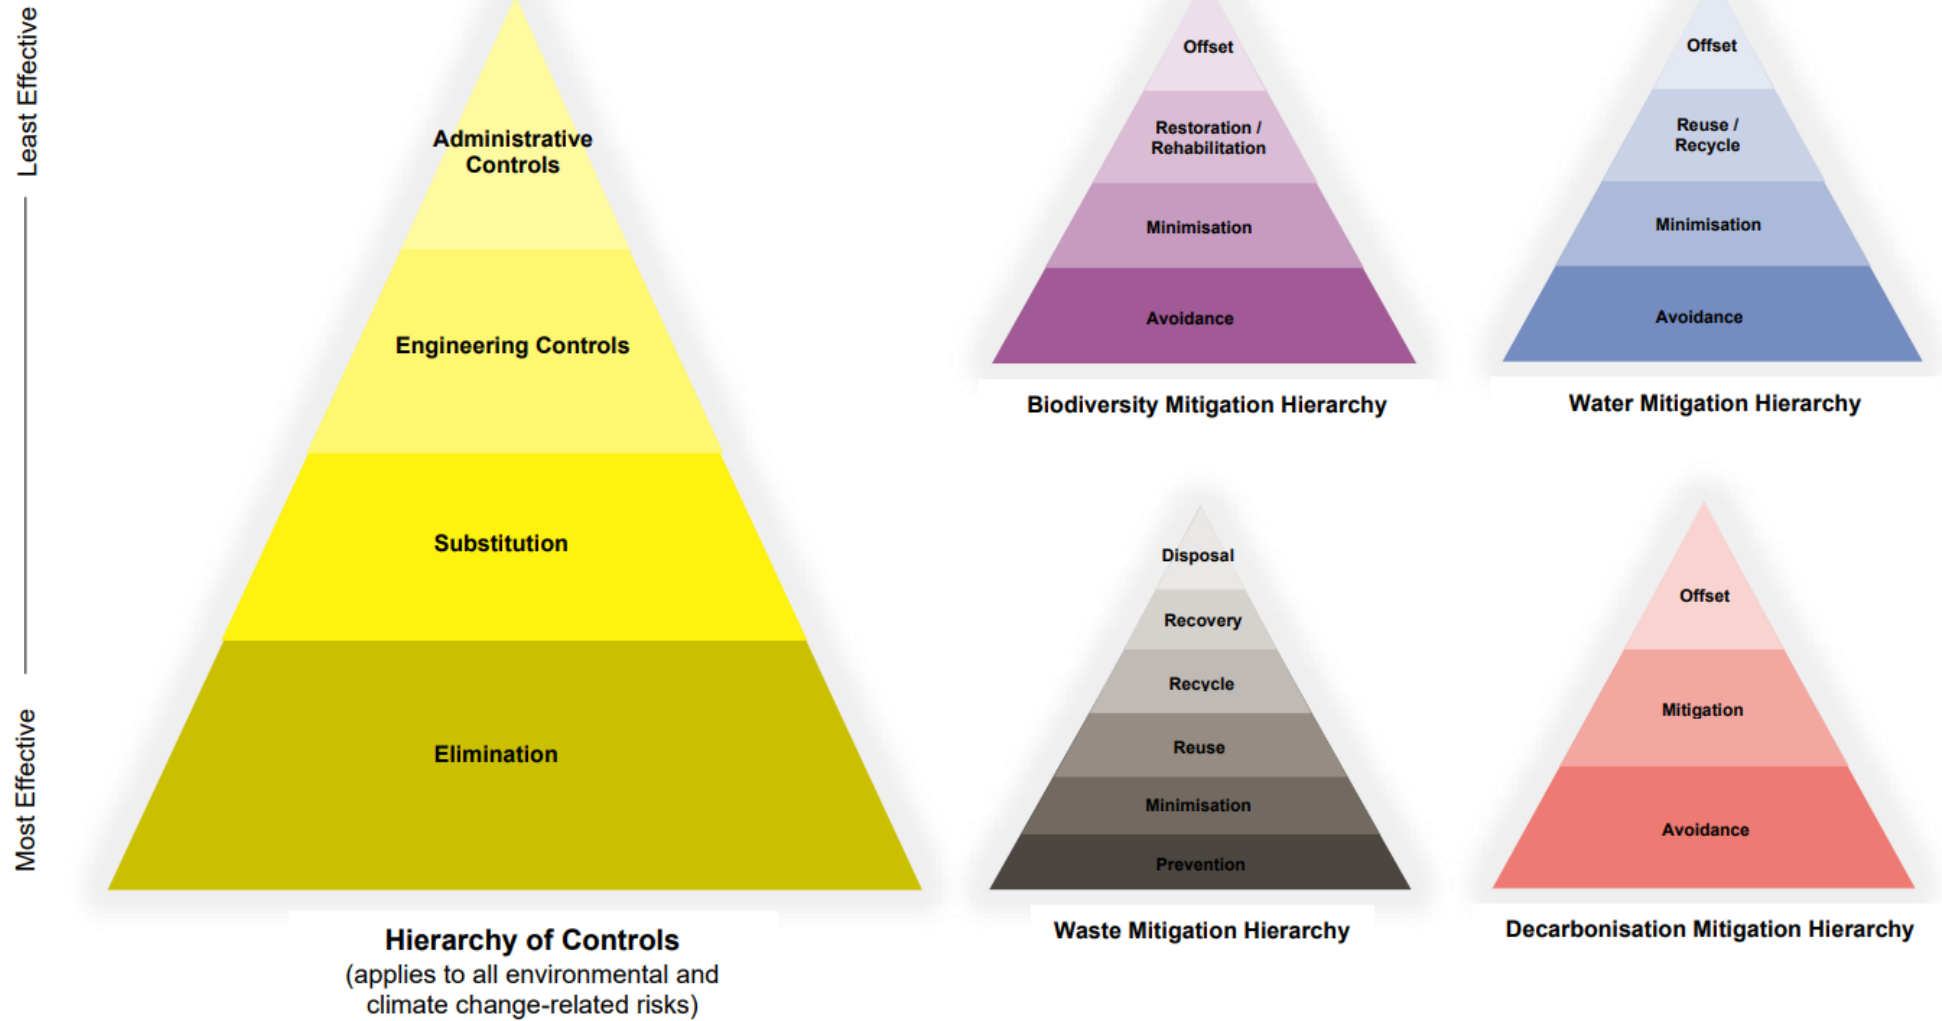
Least Effective

Most Effective

Administrative Controls

Engineering Controls

Substitution

Elimination

Hierarchy of Controls
(applies to all environmental and climate change-related risks)

Offset

Restoration / Rehabilitation

Minimisation

Avoidance

Biodiversity Mitigation Hierarchy

Offset

Reuse / Recycle

Minimisation

Avoidance

Water Mitigation Hierarchy

Disposal

Recovery

Recycle

Reuse

Minimisation

Prevention

Waste Mitigation Hierarchy

Offset

Mitigation

Avoidance

Decarbonisation Mitigation Hierarchy